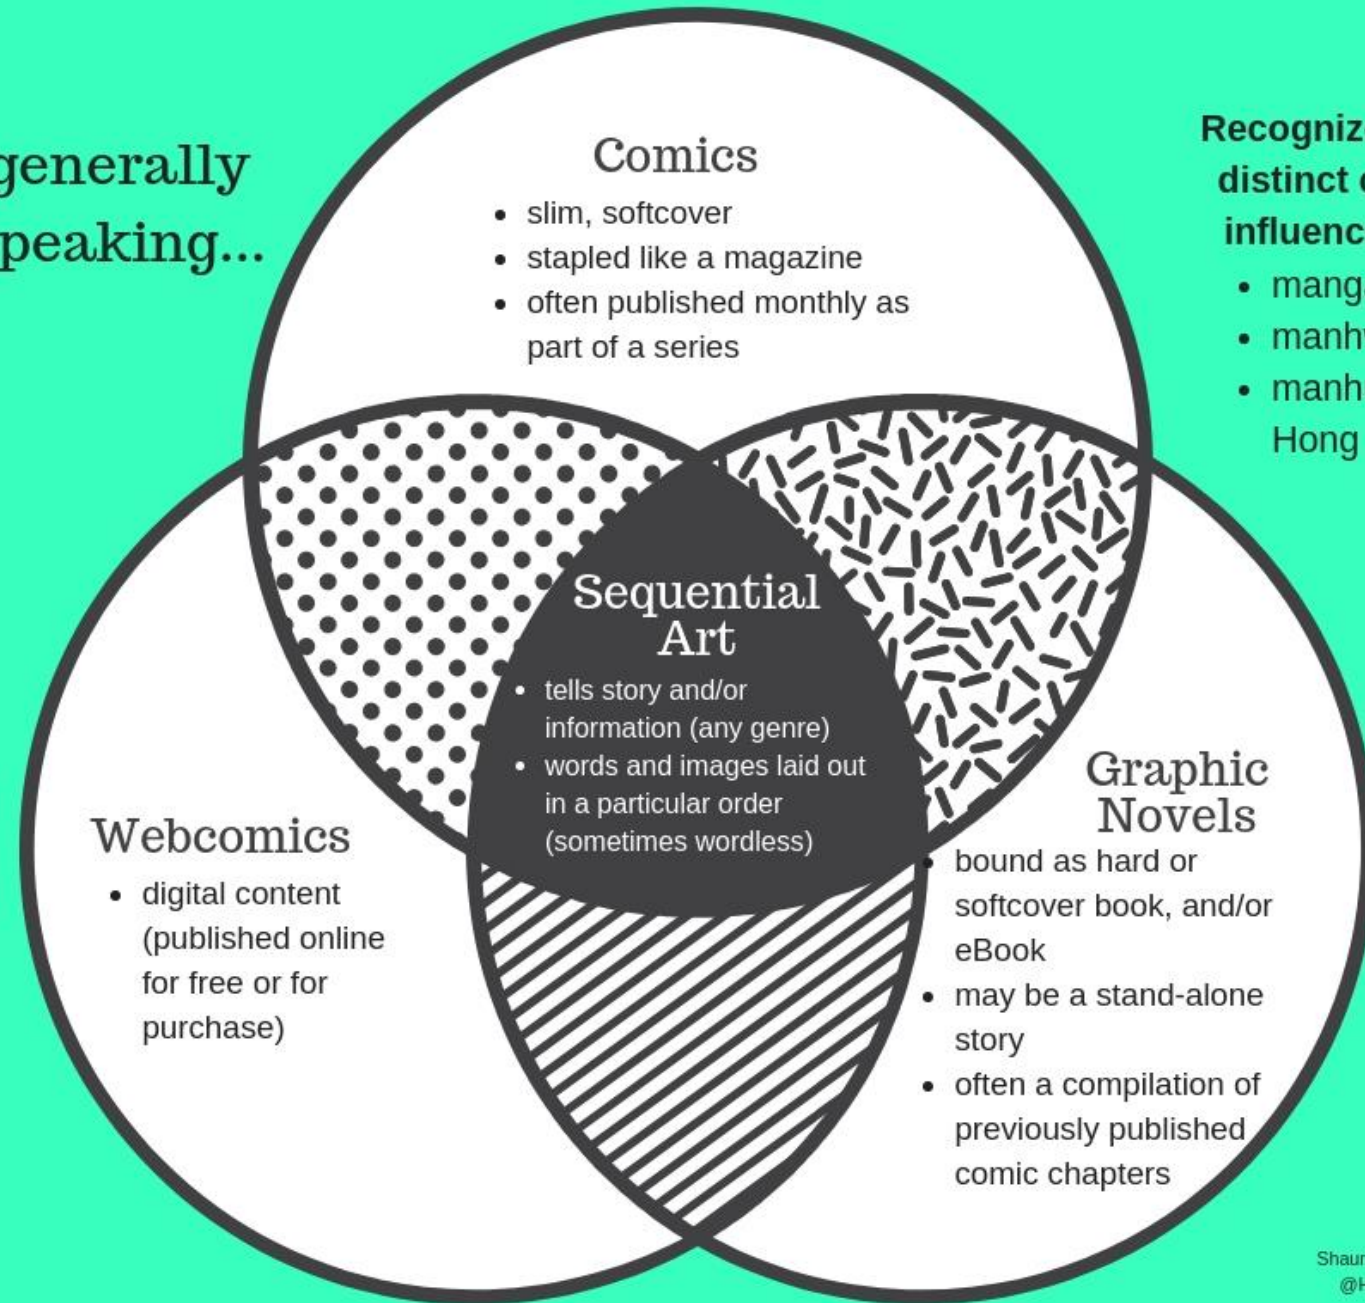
generally
peaking...

Comics
- slim, softcover
- stapled like a magazine
- often published monthly as part of a series

Recogniz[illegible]
distinct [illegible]
influenc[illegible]
- mang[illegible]
- manh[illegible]
- manh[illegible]
Hong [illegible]

Sequential Art
- tells story and/or information (any genre)
- words and images laid out in a particular order (sometimes wordless)

Webcomics
- digital content (published online for free or for purchase)

Graphic Novels
- bound as hard or softcover book, and/or eBook
- may be a stand-alone story
- often a compilation of previously published comic chapters

Shaur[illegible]
@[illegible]